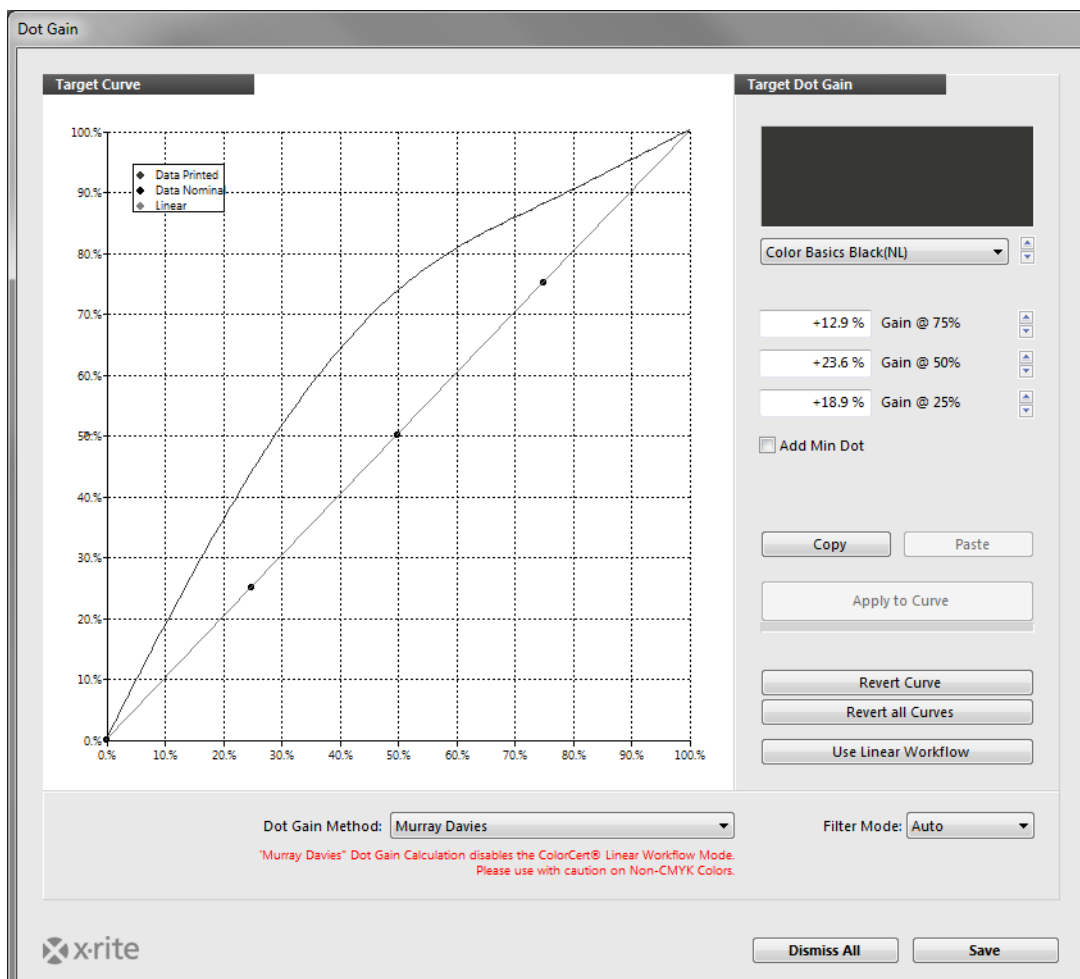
Dot Gain

Target Curve

100.%
90.%
80.%
70.%
60.%
50.%
40.%
30.%
20.%
10.%
0.%

Data Printed
Data Nomina
Linear

0.% 10.% 20.% 30.% 40.% 50.% 60.% 70.% 80.% 90.% 100.%

Target Dot Gain

Color Basics Black(NL)

+12.9 % Gain @ 75%
+23.6 % Gain @ 50%
+18.9 % Gain @ 25%

Add Min Dot

Copy
Paste

Apply to Curve

Revert Curve
Revert all Curves
Use Linear Workflow

Dot Gain Method: Murray Davies

"Murray Davies" Dot Gain Calculation disables the ColorCert® Linear Workflow Mode. Please use with caution on Non-CMYK Colors.

Filter Mode: Auto

x-rite

Dismiss All
Save